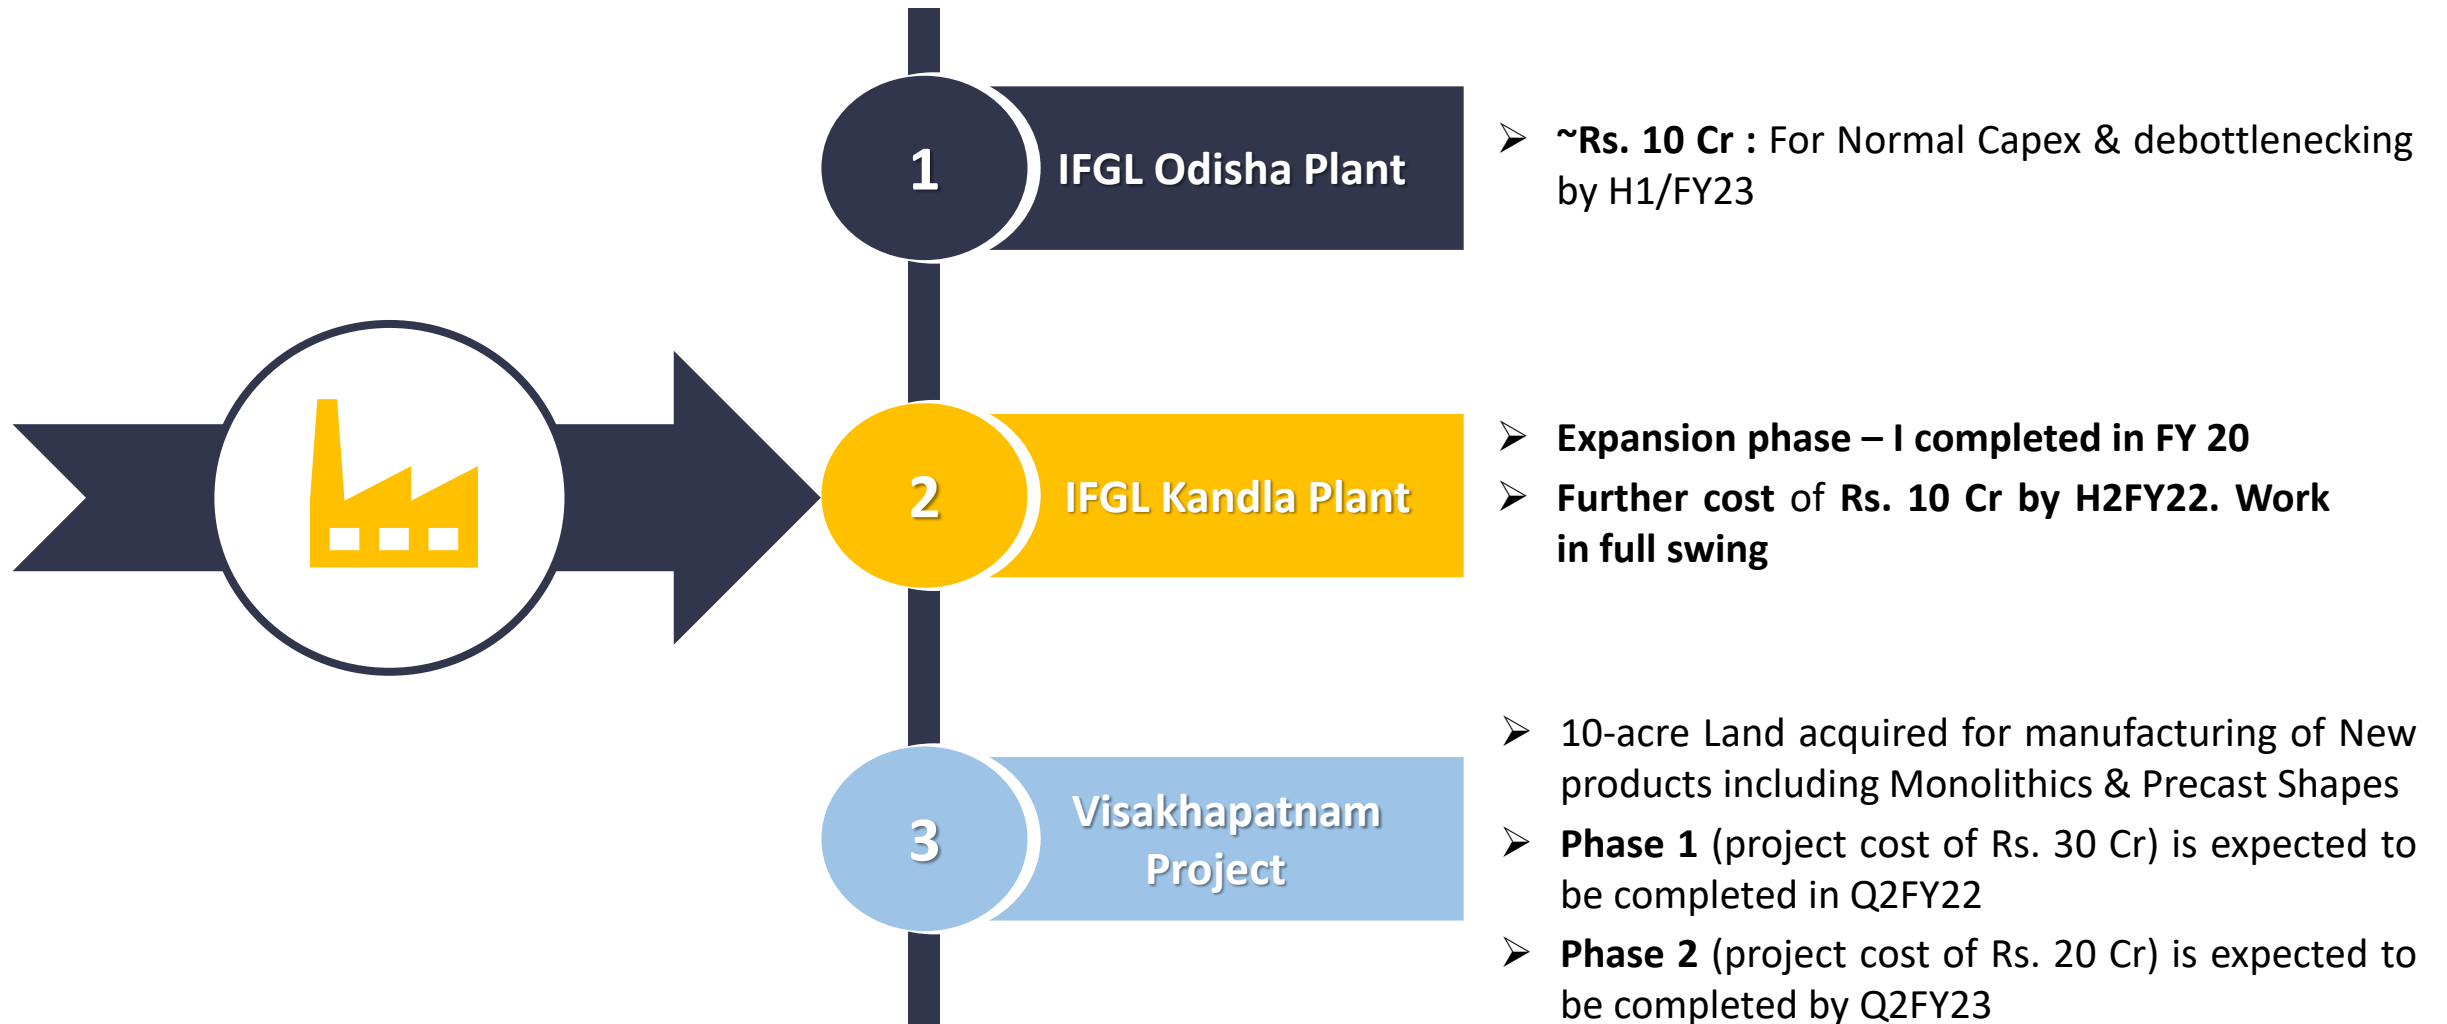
1 IFGL Odisha Plant

➢ ~Rs. 10 Cr : For Normal Capex & debottlenecking by H1/FY23

2 IFGL Kandla Plant

➢ Expansion phase – I completed in FY 20

➢ Further cost of Rs. 10 Cr by H2FY22. Work in full swing

3 Visakhapatnam Project

➢ 10-acre Land acquired for manufacturing of New products including Monolithics & Precast Shapes

➢ Phase 1 (project cost of Rs. 30 Cr) is expected to be completed in Q2FY22

➢ Phase 2 (project cost of Rs. 20 Cr) is expected to be completed by Q2FY23